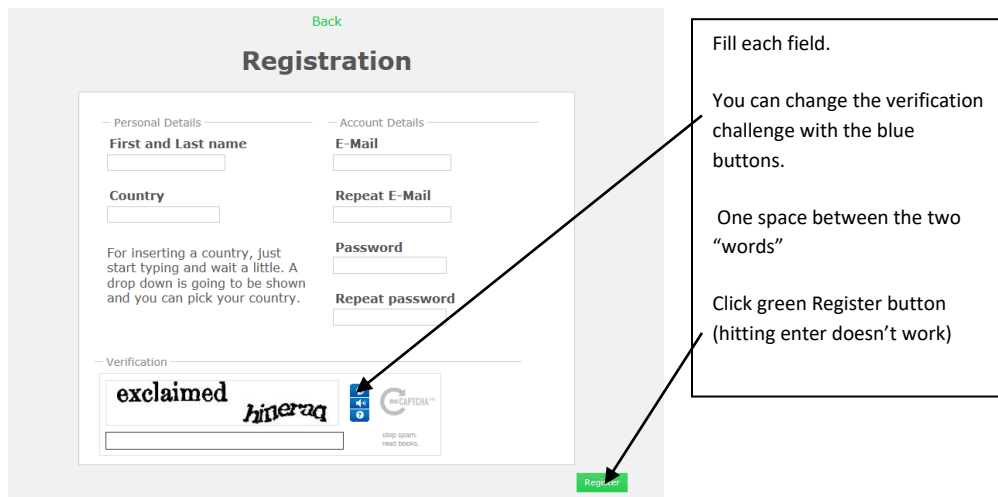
Back

Registration

Personal Details

First and Last name

Country

For inserting a country, just start typing and wait a little. A drop down is going to be shown and you can pick your country.

Account Details

E-Mail

Repeat E-Mail

Password

Repeat password

Verification

exclaimed hineraq

reCAPTCHA™

stop spam. read books.

Register

Fill each field.

You can change the verification challenge with the blue buttons.

One space between the two "words"

Click green Register button (hitting enter doesn't work)